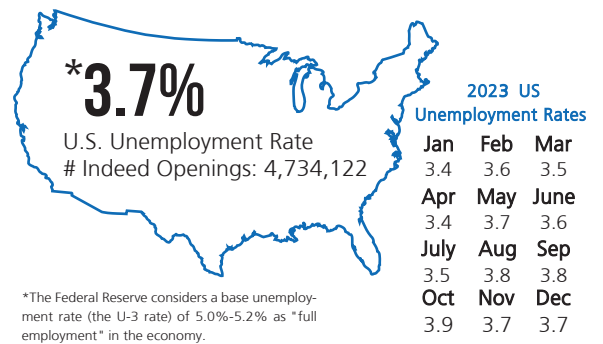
*3.7%
U.S. Unemployment Rate
# Indeed Openings: 4,734,122

2023 US
Unemployment Rates

| Jan | Feb | Mar |
|---|---|---|
| 3.4 | 3.6 | 3.5 |
| Apr | May | June |
| 3.4 | 3.7 | 3.6 |
| July | Aug | Sep |
| 3.5 | 3.8 | 3.8 |
| Oct | Nov | Dec |
| 3.9 | 3.7 | 3.7 |

*The Federal Reserve considers a base unemployment rate (the U-3 rate) of 5.0%-5.2% as "full employment" in the economy.